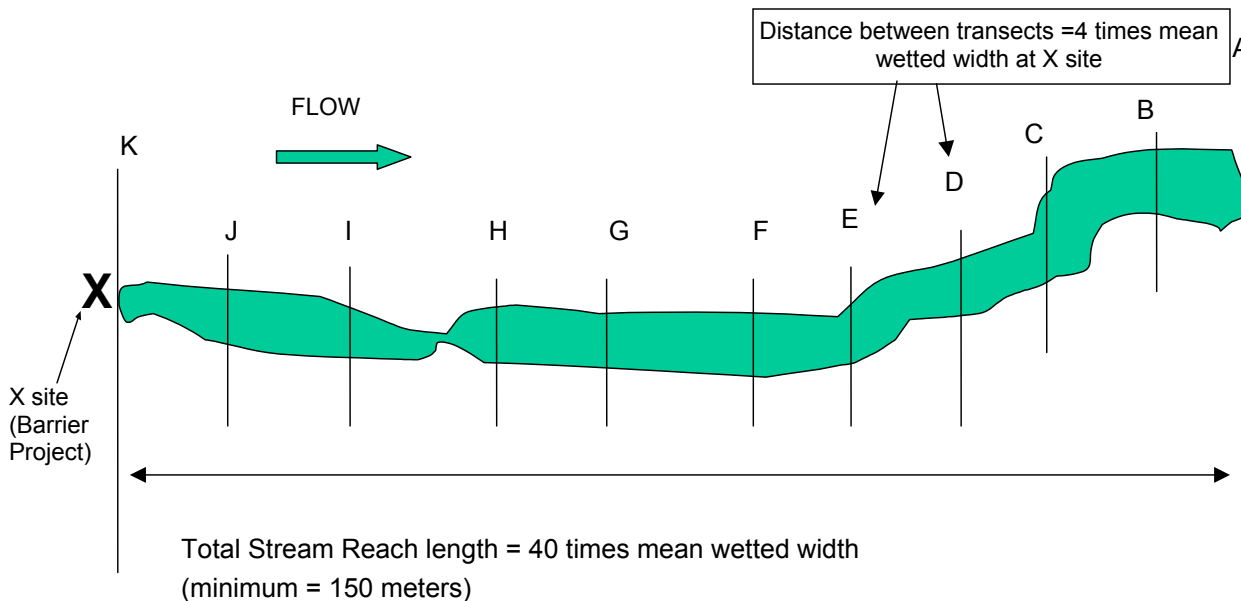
Distance between transects =4 times mean wetted width at X site

A

FLOW

K

B

C

D

E

J

I

H

G

F

X

X site (Barrier Project)

Total Stream Reach length = 40 times mean wetted width (minimum = 150 meters)